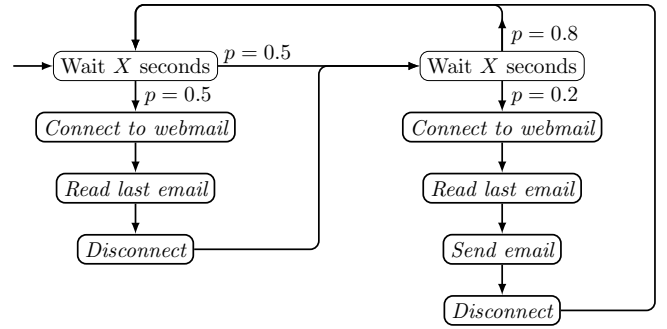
Wait $X$ seconds

$p = 0.5$

$p = 0.5$

*Connect to webmail*

*Read last email*

*Disconnect*

$p = 0.8$

Wait $X$ seconds

$p = 0.2$

*Connect to webmail*

*Read last email*

*Send email*

*Disconnect*